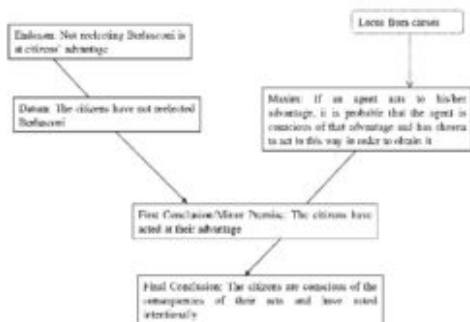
Endoxon: Not reelecting Berlusconi is at citizens' advantage

Locus from causes

Datum: The citizens have not reelected Berlusconi

Maxim: If an agent acts to his/her advantage, it is probable that the agent is conscious of that advantage and has chosen to act in this way in order to obtain it

First Conclusion/Minor Premise: The citizens have acted at their advantage

Final Conclusion: The citizens are conscious of the consequences of their acts and have acted intentionally